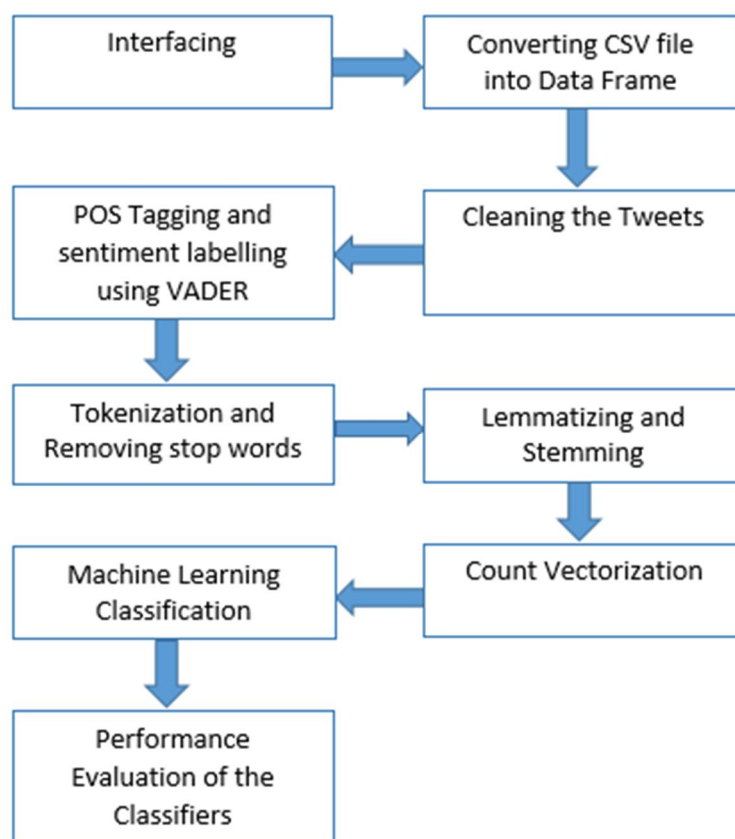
Interfacing

Converting CSV file into Data Frame

Cleaning the Tweets

POS Tagging and sentiment labelling using VADER

Tokenization and Removing stop words

Lemmatizing and Stemming

Count Vectorization

Machine Learning Classification

Performance Evaluation of the Classifiers